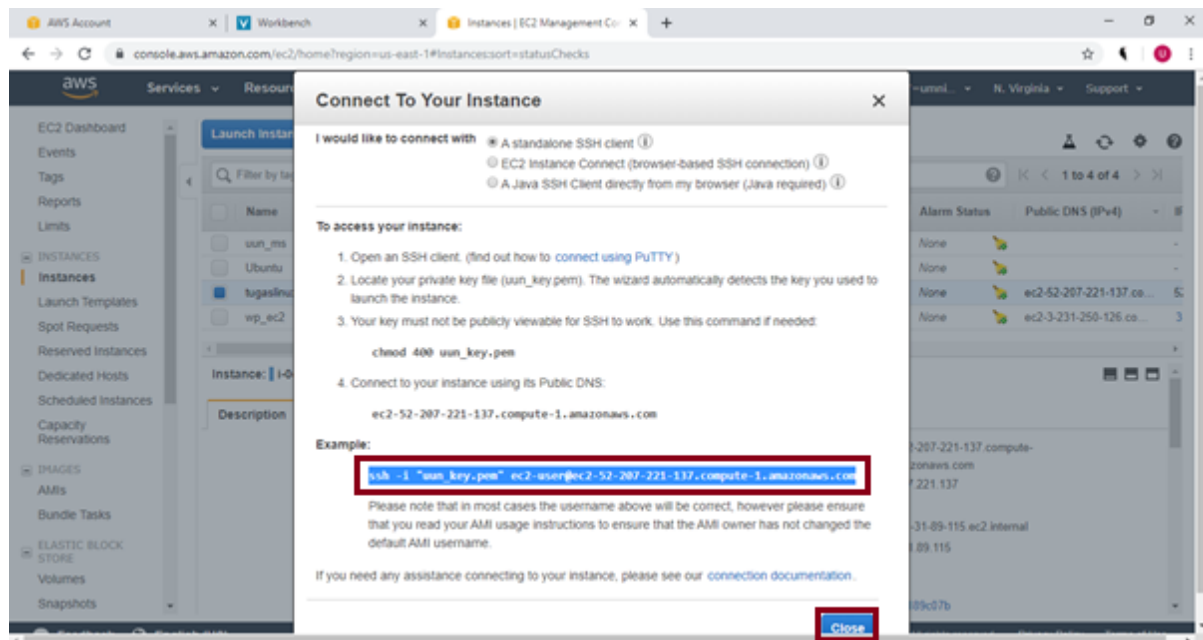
AWS Account × Workbench × Instances | EC2 Management Co × +

console.aws.amazon.com/ec2/home?region=us-east-1#Instances:sort=statusChecks

aws Services Resour -umni... N. Virginia Support

EC2 Dashboard
Events
Tags
Reports
Limits
INSTANCES
Instances
Launch Templates
Spot Requests
Reserved Instances
Dedicated Hosts
Scheduled Instances
Capacity Reservations
IMAGES
AMIs
Bundle Tasks
ELASTIC BLOCK STORE
Volumes
Snapshots

Launch Instan

Filter by ta

Name
uun_ms
Ubuntu
tugaslinu
wp_ec2

Instance: i-0

Description

1 to 4 of 4

Alarm Status | Public DNS (IPv4)
None |
None |
None | ec2-52-207-221-137.co...
None | ec2-3-231-250-126.co...

2-207-221-137.compute-
zonaws.com
7.221.137
-31-89-115.ec2.internal
.89.115
89c07b

Connect To Your Instance ×

I would like to connect with
A standalone SSH client
EC2 Instance Connect (browser-based SSH connection)
A Java SSH Client directly from my browser (Java required)

To access your instance:

1. Open an SSH client. (find out how to connect using PuTTY)
2. Locate your private key file (uun_key.pem). The wizard automatically detects the key you used to launch the instance.
3. Your key must not be publicly viewable for SSH to work. Use this command if needed:

chmod 400 uun_key.pem

4. Connect to your instance using its Public DNS:

ec2-52-207-221-137.compute-1.amazonaws.com

Example:

ssh -i "uun_key.pem" ec2-user@ec2-52-207-221-137.compute-1.amazonaws.com

Please note that in most cases the username above will be correct, however please ensure that you read your AMI usage instructions to ensure that the AMI owner has not changed the default AMI username.

If you need any assistance connecting to your instance, please see our connection documentation.

Close